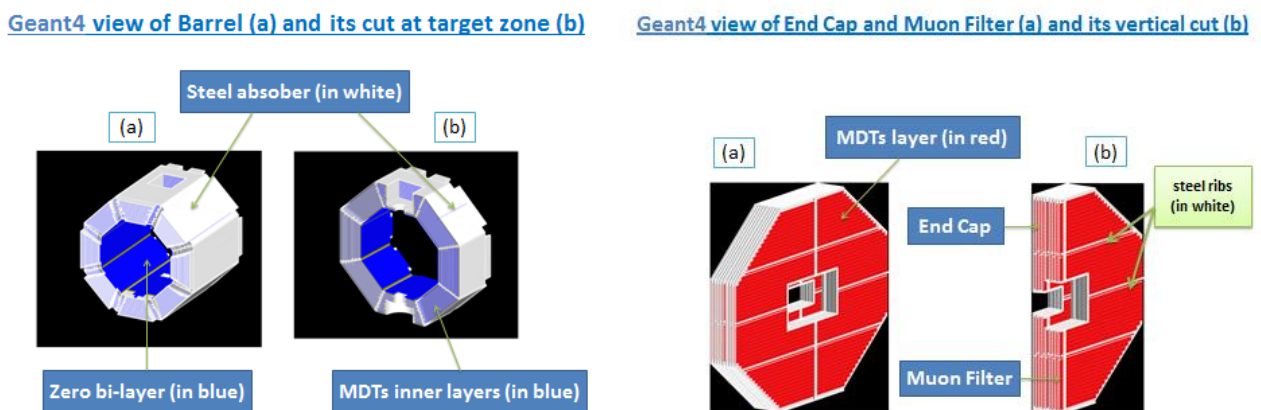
Geant4 view of Barrel (a) and its cut at target zone (b)

Steel absober (in white)

(a)

(b)

Zero bi-layer (in blue)

MDTs inner layers (in blue)

Geant4 view of End Cap and Muon Filter (a) and its vertical cut (b)

MDTs layer (in red)

(a)

(b)

steel ribs (in white)

End Cap

Muon Filter